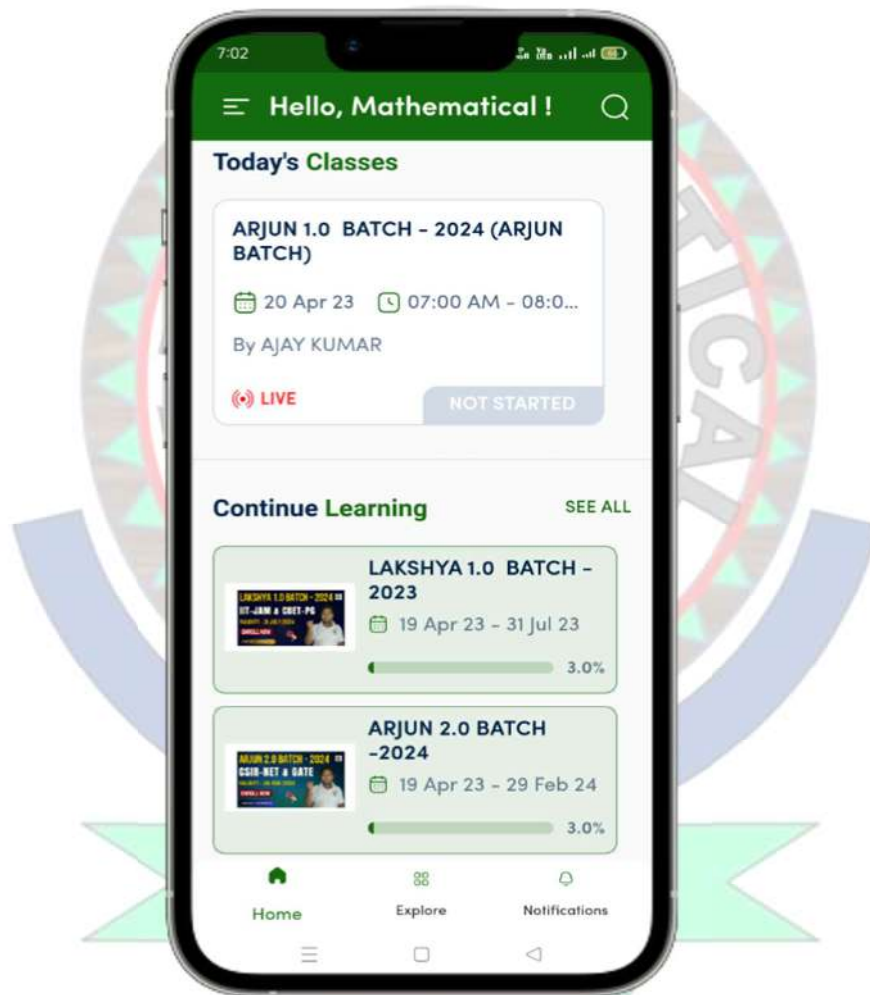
7:02

Hello, Mathematical !

Today's Classes

ARJUN 1.0 BATCH - 2024 (ARJUN BATCH)

20 Apr 23 07:00 AM - 08:0...

By AJAY KUMAR

LIVE

NOT STARTED

Continue Learning SEE ALL

LAKSHYA 1.0 BATCH - 2023

LAKSHYA 1.0 BATCH - 2023 IIT-JAM & CUET-PG

19 Apr 23 - 31 Jul 23

3.0%

ARJUN 2.0 BATCH -2024

ARJUN 2.0 BATCH - 2024 CSIR-NET & GATE

19 Apr 23 - 29 Feb 24

3.0%

Home Explore Notifications